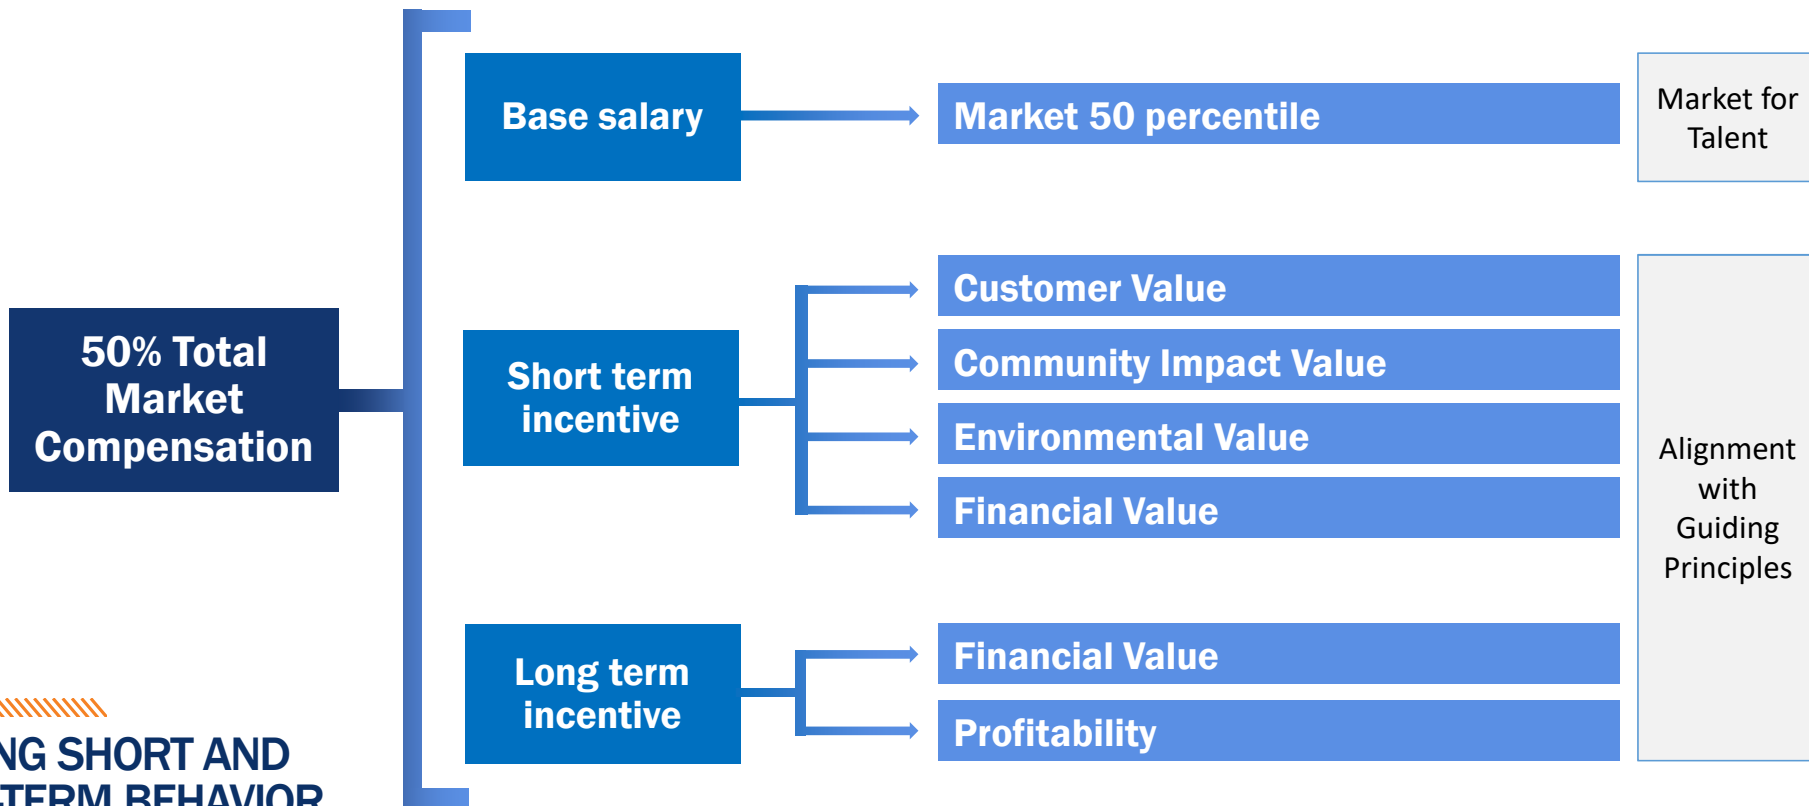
50% Total Market Compensation

Base salary

Market 50 percentile

Market for Talent

Short term incentive

Customer Value

Community Impact Value

Environmental Value

Financial Value

Long term incentive

Financial Value

Profitability

Alignment with Guiding Principles

NG SHORT AND
TERM BEHAVIOR